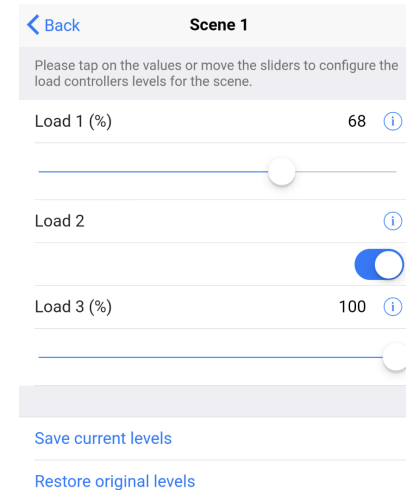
Back

Scene 1

Please tap on the values or move the sliders to configure the load controllers levels for the scene.

Load 1 (%) 68 i

Load 2 i

Load 3 (%) 100 i

Save current levels

Restore original levels